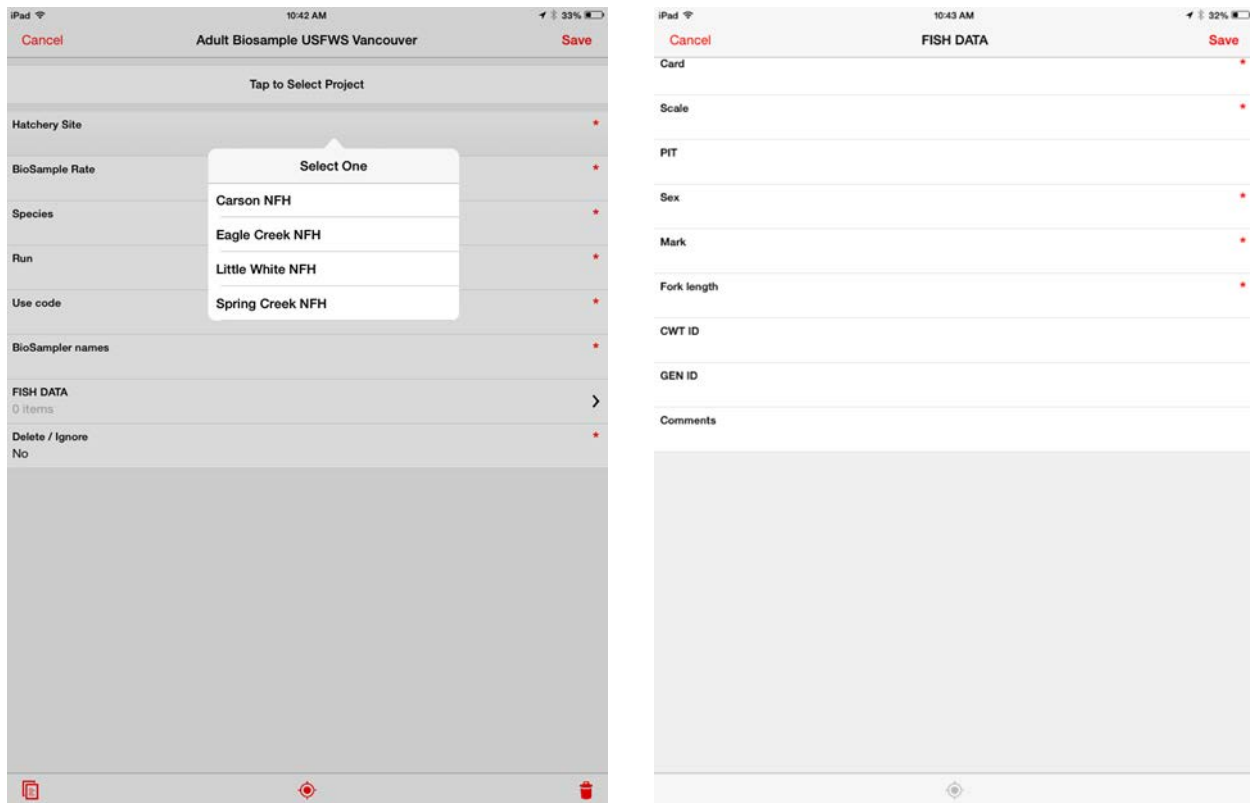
iPad 10:42 AM 33%

Cancel Adult Biosample USFWS Vancouver Save

Tap to Select Project

Hatchery Site *

BioSample Rate *

Species *

Run *

Use code *

BioSampler names *

FISH DATA
0 items

Delete / Ignore *
No

Select One

Carson NFH

Eagle Creek NFH

Little White NFH

Spring Creek NFH

iPad 10:43 AM 32%

Cancel FISH DATA Save

Card *

Scale *

PIT

Sex *

Mark *

Fork length *

CWT ID

GEN ID

Comments